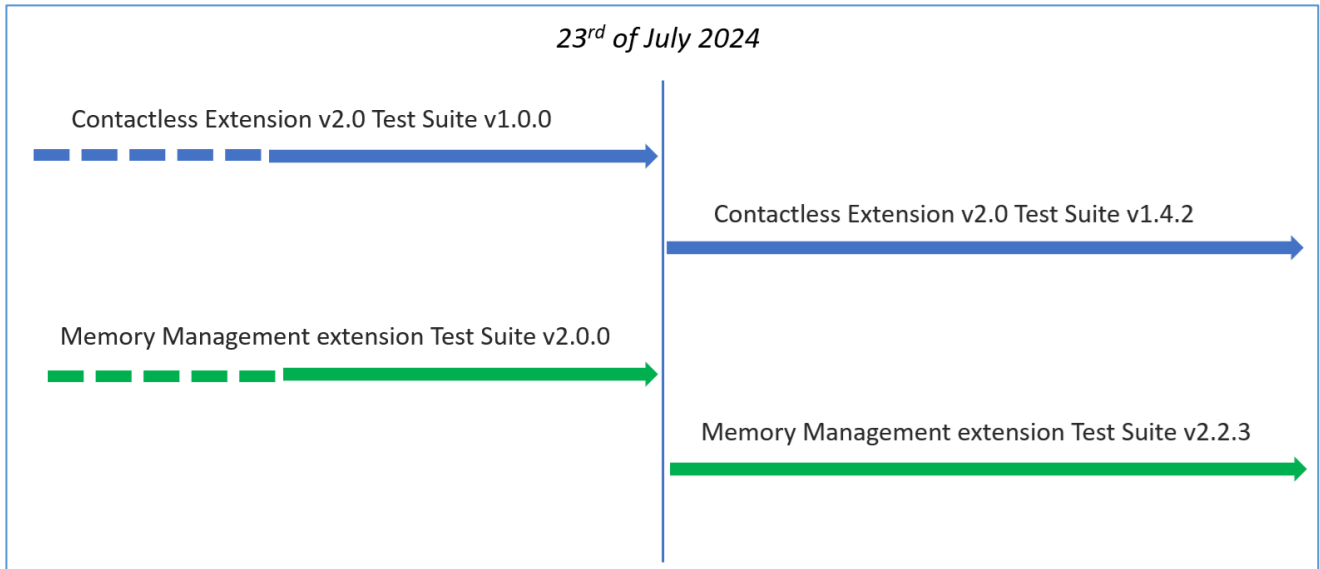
23$^{rd}$ of July 2024

Contactless Extension v2.0 Test Suite v1.0.0

Contactless Extension v2.0 Test Suite v1.4.2

Memory Management extension Test Suite v2.0.0

Memory Management extension Test Suite v2.2.3